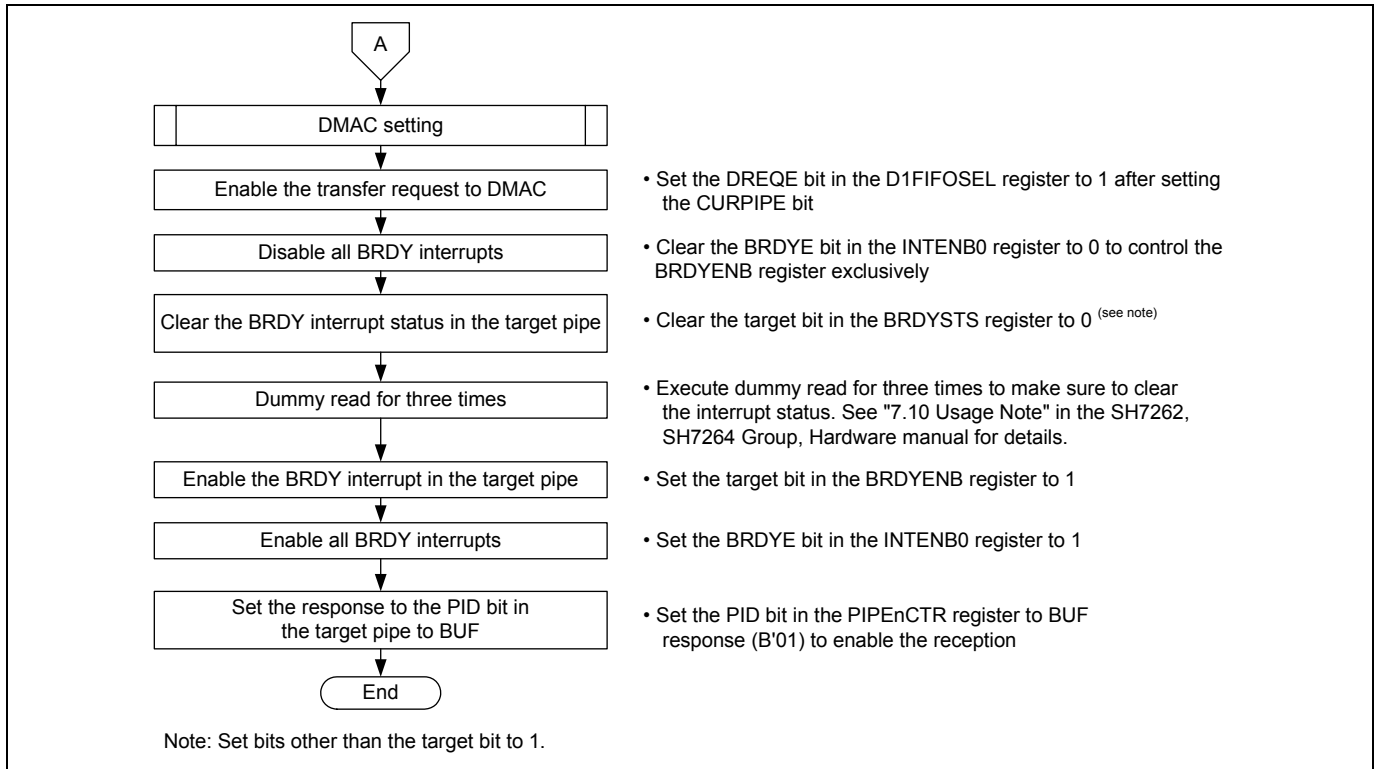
A

DMAC setting

Enable the transfer request to DMAC

• Set the DREQE bit in the D1FIFOSEL register to 1 after setting the CURPIPE bit

Disable all BRDY interrupts

• Clear the BRDYE bit in the INTENB0 register to 0 to control the BRDYENB register exclusively

Clear the BRDY interrupt status in the target pipe

• Clear the target bit in the BRDYSTS register to 0 $^{\text{(see note)}}$

Dummy read for three times

• Execute dummy read for three times to make sure to clear the interrupt status. See "7.10 Usage Note" in the SH7262, SH7264 Group, Hardware manual for details.

Enable the BRDY interrupt in the target pipe

• Set the target bit in the BRDYENB register to 1

Enable all BRDY interrupts

• Set the BRDYE bit in the INTENB0 register to 1

Set the response to the PID bit in the target pipe to BUF

• Set the PID bit in the PIPEnCTR register to BUF response (B'01) to enable the reception

End

Note: Set bits other than the target bit to 1.